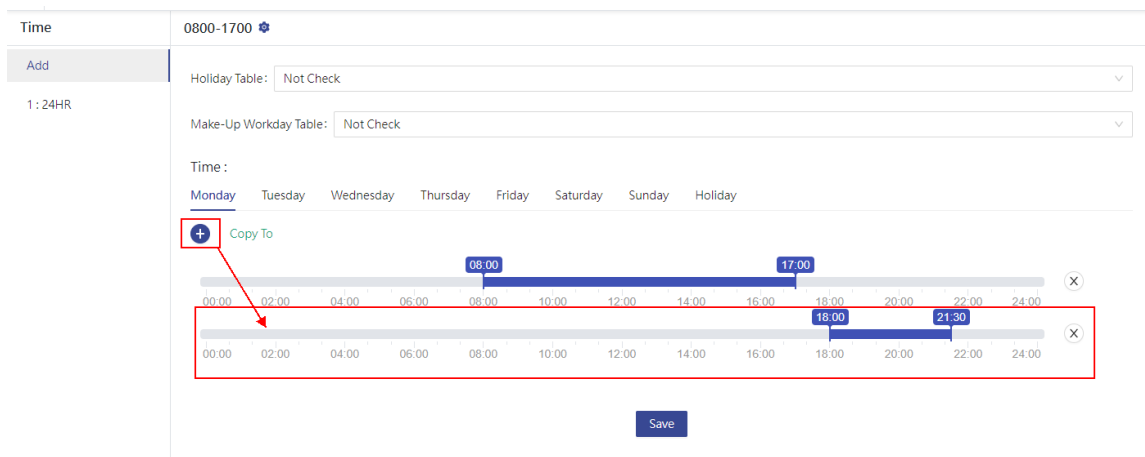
Time

Add

1 : 24HR

0800-1700

Holiday Table : Not Check

Make-Up Workday Table : Not Check

Time :

Monday Tuesday Wednesday Thursday Friday Saturday Sunday Holiday

Copy To

08:00 17:00

00:00 02:00 04:00 06:00 08:00 10:00 12:00 14:00 16:00 18:00 20:00 22:00 24:00

18:00 21:30

00:00 02:00 04:00 06:00 08:00 10:00 12:00 14:00 16:00 18:00 20:00 22:00 24:00

Save